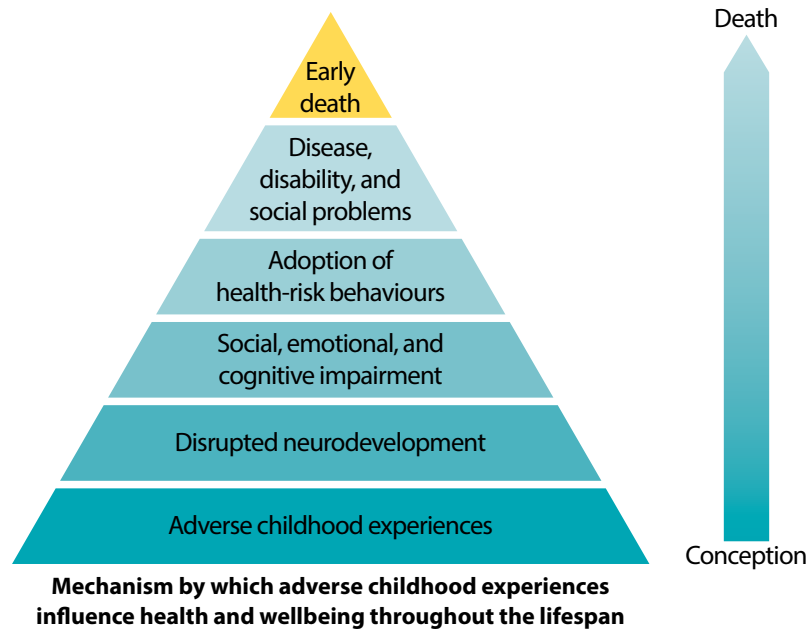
Early death

Disease, disability, and social problems

Adoption of health-risk behaviours

Social, emotional, and cognitive impairment

Disrupted neurodevelopment

Adverse childhood experiences

Death

Conception

Mechanism by which adverse childhood experiences influence health and wellbeing throughout the lifespan